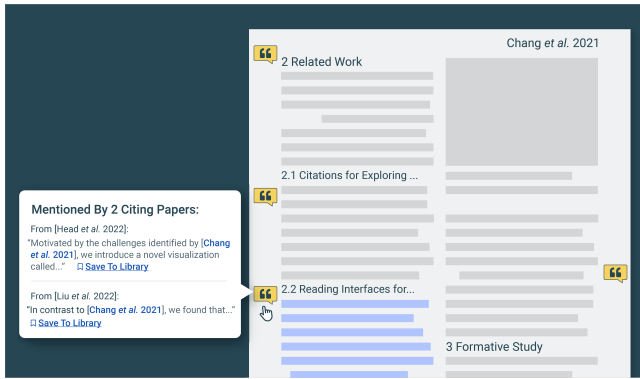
Chang et al. 2021

2 Related Work

2.1 Citations for Exploring ...

2.2 Reading Interfaces for...

3 Formative Study

Mentioned By 2 Citing Papers:

From [Head et al. 2022]:
"Motivated by the challenges identified by [Chang et al. 2021], we introduce a novel visualization called..." Save To Library

From [Liu et al. 2022]:
"In contrast to [Chang et al. 2021], we found that..." Save To Library